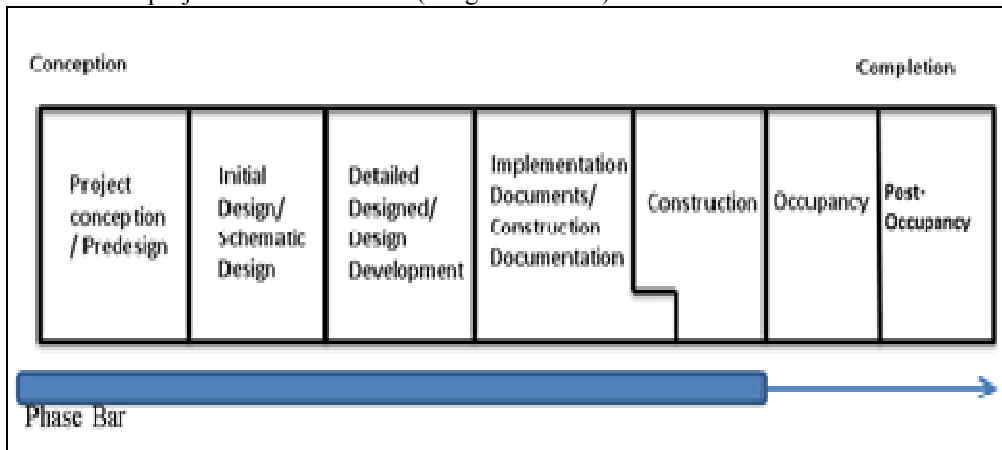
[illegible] project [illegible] (Design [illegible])

Conception

Completion

| Project conception / Predesign | Initial Design/ Schematic Design | Detailed Designed/ Design Development | Implementation Documents/ Construction Documentation | Construction | Occupancy | Post-Occupancy |
|---|---|---|---|---|---|---|

Phase Bar